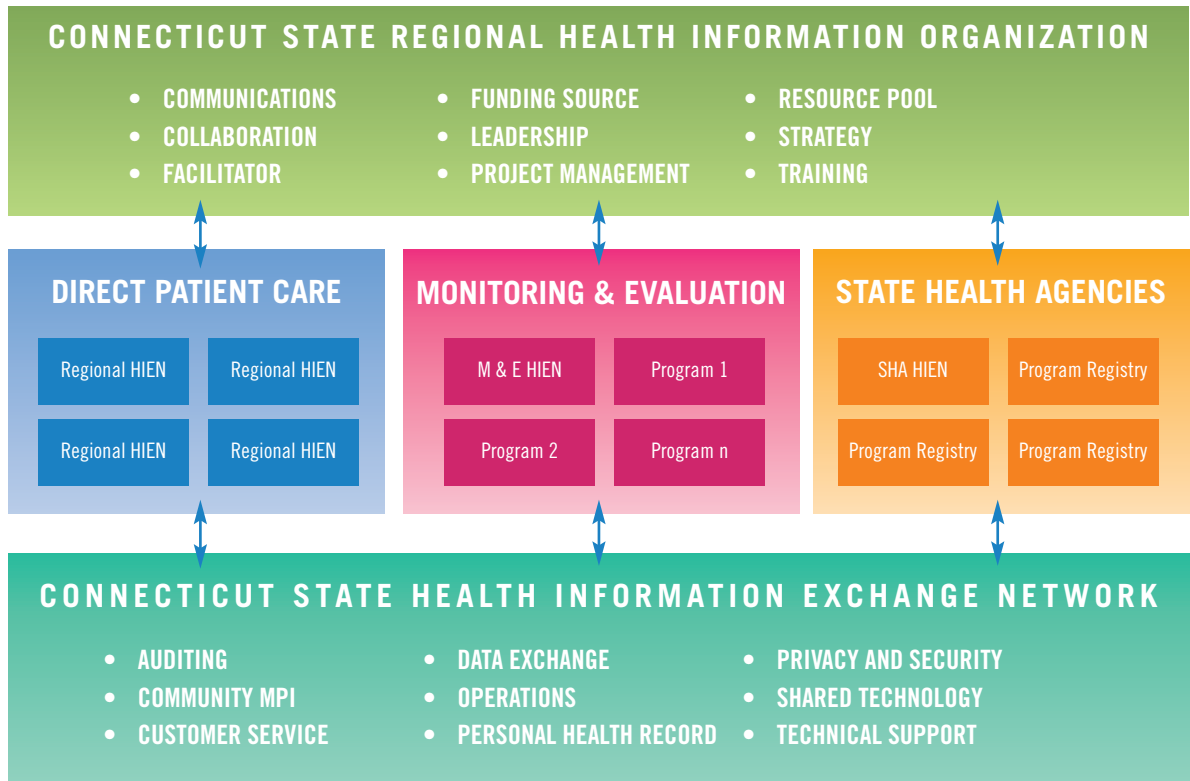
CONNECTICUT STATE REGIONAL HEALTH INFORMATION ORGANIZATION

• COMMUNICATIONS
• COLLABORATION
• FACILITATOR

• FUNDING SOURCE
• LEADERSHIP
• PROJECT MANAGEMENT

• RESOURCE POOL
• STRATEGY
• TRAINING

DIRECT PATIENT CARE

Regional HIEN
Regional HIEN
Regional HIEN
Regional HIEN

MONITORING & EVALUATION

M & E HIEN
Program 1
Program 2
Program n

STATE HEALTH AGENCIES

SHA HIEN
Program Registry
Program Registry
Program Registry

CONNECTICUT STATE HEALTH INFORMATION EXCHANGE NETWORK

• AUDITING
• COMMUNITY MPI
• CUSTOMER SERVICE

• DATA EXCHANGE
• OPERATIONS
• PERSONAL HEALTH RECORD

• PRIVACY AND SECURITY
• SHARED TECHNOLOGY
• TECHNICAL SUPPORT